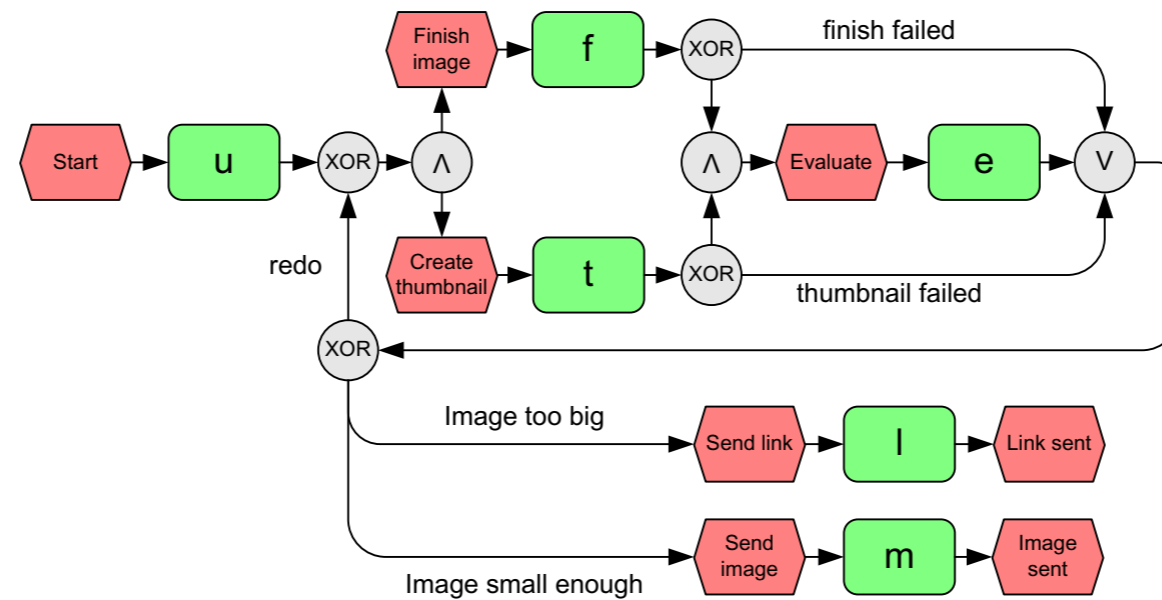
Finish image

f

XOR

finish failed

Start

u

XOR

$\wedge$

$\wedge$

Evaluate

e

$\vee$

redo

Create thumbnail

t

XOR

thumbnail failed

XOR

Image too big

Send link

l

Link sent

Send image

m

Image sent

Image small enough